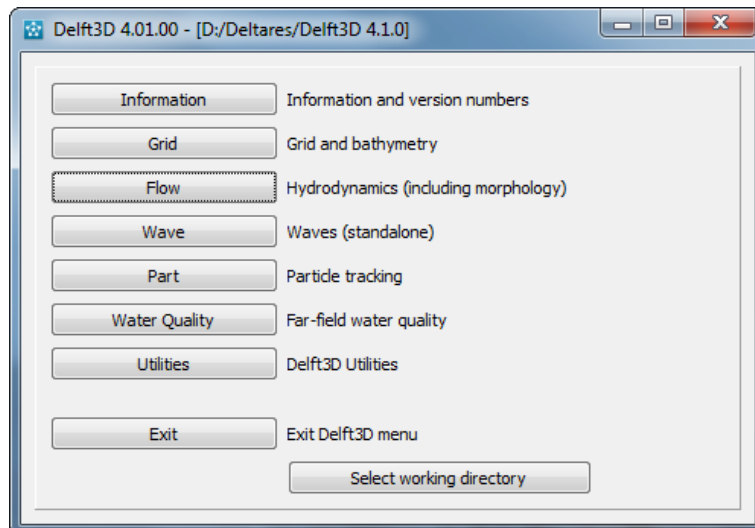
Delft3D 4.01.00 - [D:/Deltares/Delft3D 4.1.0]

Information Information and version numbers

Grid Grid and bathymetry

Flow Hydrodynamics (including morphology)

Wave Waves (standalone)

Part Particle tracking

Water Quality Far-field water quality

Utilities Delft3D Utilities

Exit Exit Delft3D menu

Select working directory